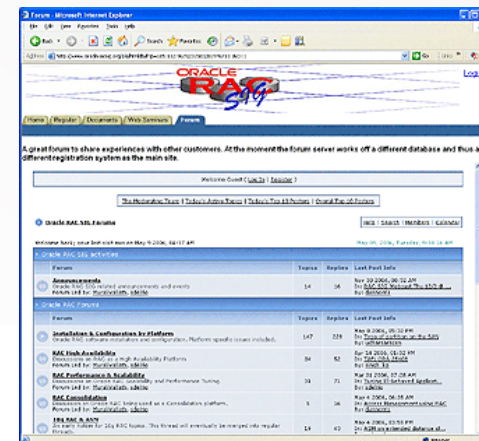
Forum - Microsoft Internet Explorer

File Edit View Favorites Tools Help

Back Search Favorites

Address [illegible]

Go Links

Log

ORACLE RAC SIG

Home Register Documents Web Seminars Forum

A great forum to share experiences with other customers. At the moment the forum server works off a different database and thus a different registration system as the main site.

Welcome Guest ( Log In | Register )

The Moderating Team | Today's Active Topics | Today's Top 10 Posters | Overall Top 10 Posters

Oracle RAC SIG Forums

Help | Search | Members | Calendar

Welcome back; your last visit was on May 8 2006, 08:17 AM

May 08, 2006, Tuesday, 9:58:16 AM

Oracle RAC SIG activities

| Forum | Topics | Replies | Last Post Info |
|---|---|---|---|
| **Announcements** Oracle RAC SIG related announcements and events Forum Led by: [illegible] | 14 | 16 | Nov 10 2006, 06:32 AM In: RAC SIG Webcast Thu 17/3 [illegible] By: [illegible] |

Oracle RAC Forums

| Forum | Topics | Replies | Last Post Info |
|---|---|---|---|
| **Installation & Configuration by Platform** Oracle RAC software installation and configuration. Platform specific issues included. | 147 | 228 | May 9 2006, 05:32 PM In: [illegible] By: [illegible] |
| **RAC High Availability** Discussions on RAC as a High Availability Platform Forum Led by: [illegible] | 34 | 62 | Apr 18 2006, 01:02 PM In: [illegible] By: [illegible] |
| **RAC Performance & Scalability** Discussions on Oracle RAC Scalability and Performance Tuning. Forum Led by: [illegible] | 31 | 71 | Mar 31 2006, 07:28 AM In: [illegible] By: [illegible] |
| **RAC Consolidation** Discussions on Oracle RAC being used as a Consolidation platform. Forum Led by: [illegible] | 5 | 7 | May 4 2006, 06:18 AM In: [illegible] By: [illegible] |
| **10g RAC & ASM** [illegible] | 19 | 47 | May 4 2006, 03:59 PM In: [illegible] By: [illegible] |